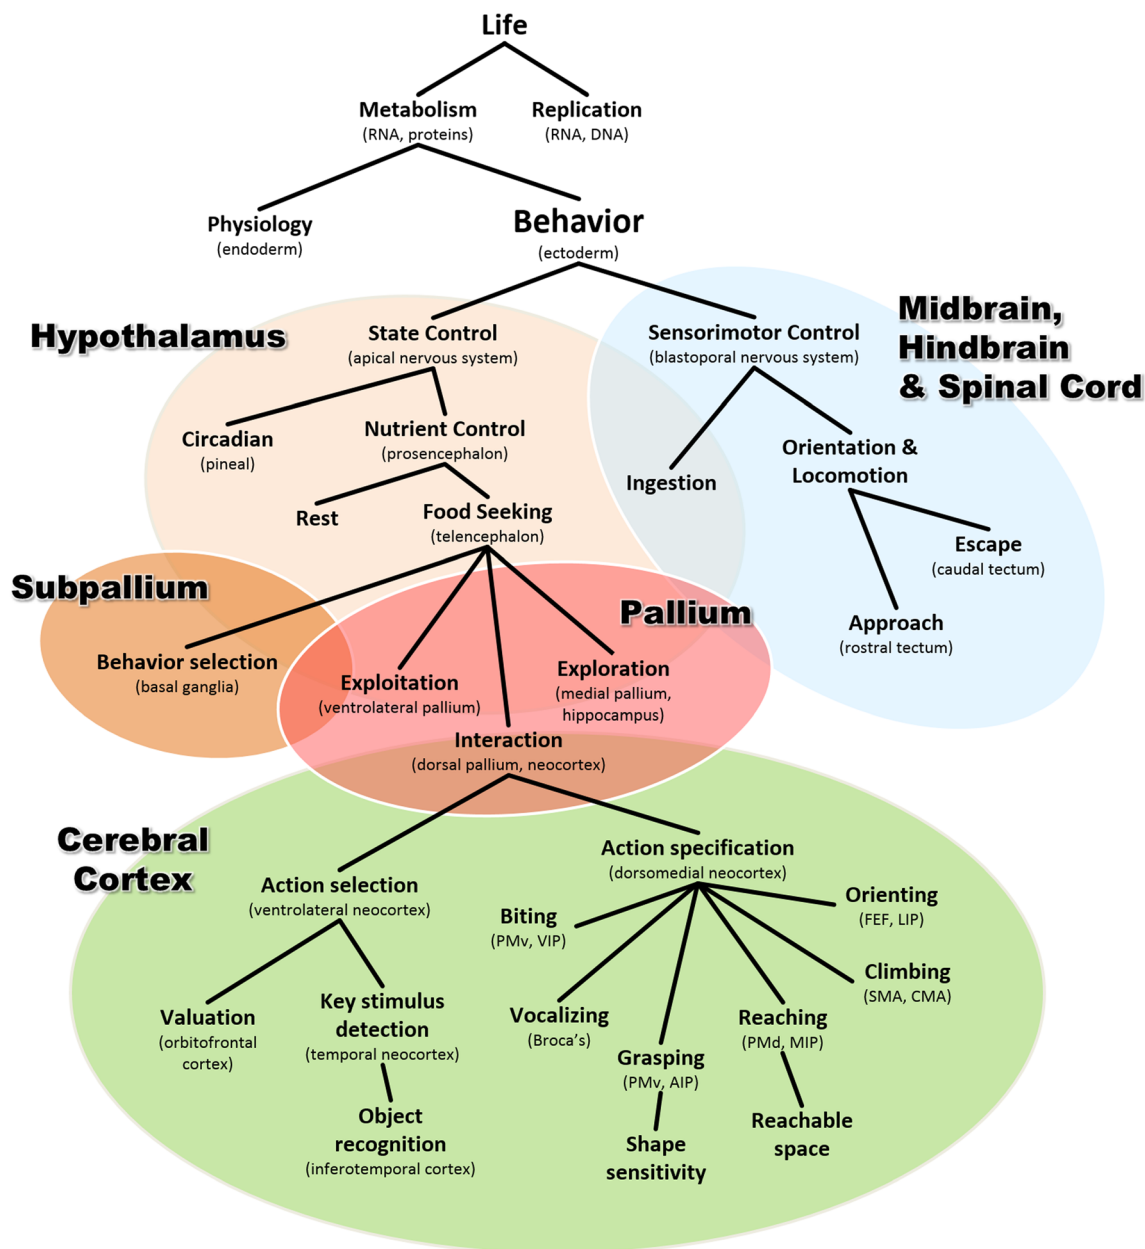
Life

Metabolism
(RNA, proteins)

Replication
(RNA, DNA)

Physiology
(endoderm)

Behavior
(ectoderm)

Hypothalamus

Midbrain, Hindbrain & Spinal Cord

State Control
(apical nervous system)

Sensorimotor Control
(blastoporal nervous system)

Circadian
(pineal)

Nutrient Control
(prosencephalon)

Ingestion

Orientation & Locomotion

Rest

Food Seeking
(telencephalon)

Escape
(caudal tectum)

Subpallium

Pallium

Approach
(rostral tectum)

Behavior selection
(basal ganglia)

Exploitation
(ventrolateral pallium)

Exploration
(medial pallium, hippocampus)

Interaction
(dorsal pallium, neocortex)

Cerebral Cortex

Action specification
(dorsomedial neocortex)

Action selection
(ventrolateral neocortex)

Orienting
(FEF, LIP)

Biting
(PMv, VIP)

Climbing
(SMA, CMA)

Valuation
(orbitofrontal cortex)

Key stimulus detection
(temporal neocortex)

Vocalizing
(Broca's)

Reaching
(PMd, MIP)

Grasping
(PMv, AIP)

Object recognition
(inferotemporal cortex)

Reachable space

Shape sensitivity